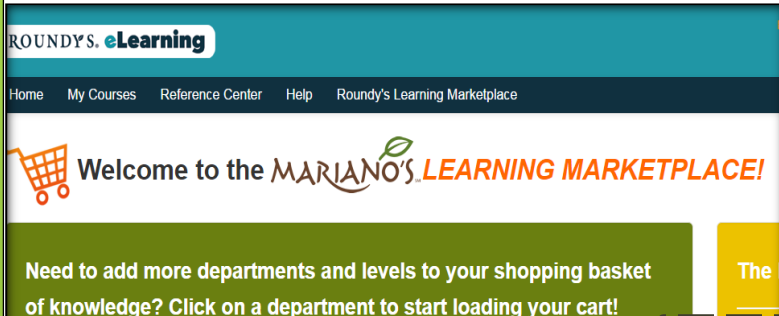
ROUNDY'S. eLearning

Home My Courses Reference Center Help Roundy's Learning Marketplace

Welcome to the MARIANO'S LEARNING MARKETPLACE!

Need to add more departments and levels to your shopping basket of knowledge? Click on a department to start loading your cart!

The